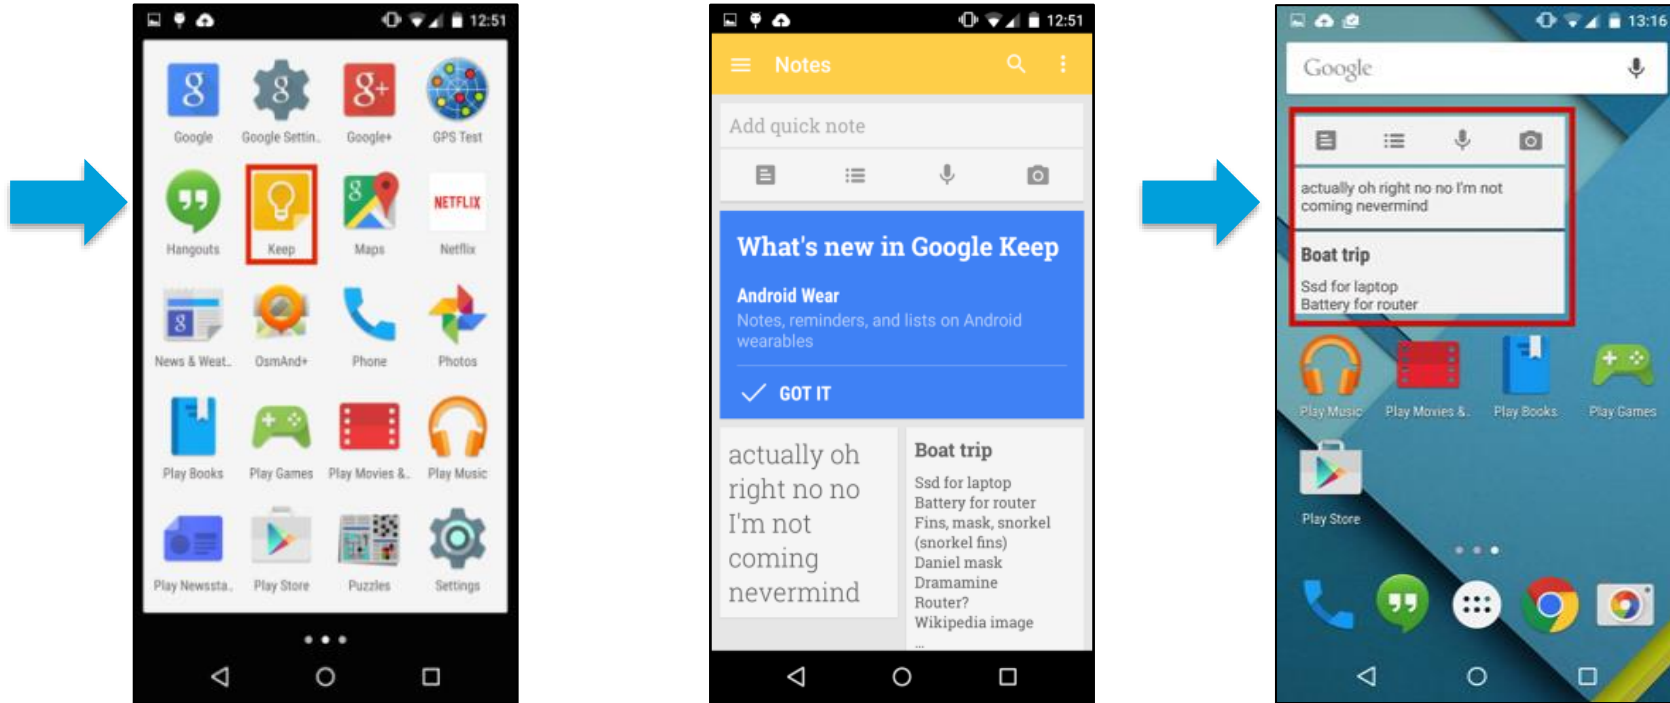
12:51

Google
Google Settin..
Google+
GPS Test
Hangouts
Keep
Maps
NETFLIX
Netflix
News & Weat..
OsmAnd+
Phone
Photos
Play Books
Play Games
Play Movies &..
Play Music
Play Newssta..
Play Store
Puzzles
Settings

12:51

Notes

Add quick note

What's new in Google Keep

Android Wear

Notes, reminders, and lists on Android wearables

GOT IT

actually oh right no no I'm not coming nevermind

Boat trip

Ssd for laptop
Battery for router
Fins, mask, snorkel (snorkel fins)
Daniel mask
Dramamine
Router?
Wikipedia image
...

13:16

Google

actually oh right no no I'm not coming nevermind

Boat trip

Ssd for laptop
Battery for router

Play Music
Play Movies &..
Play Books
Play Games
Play Store